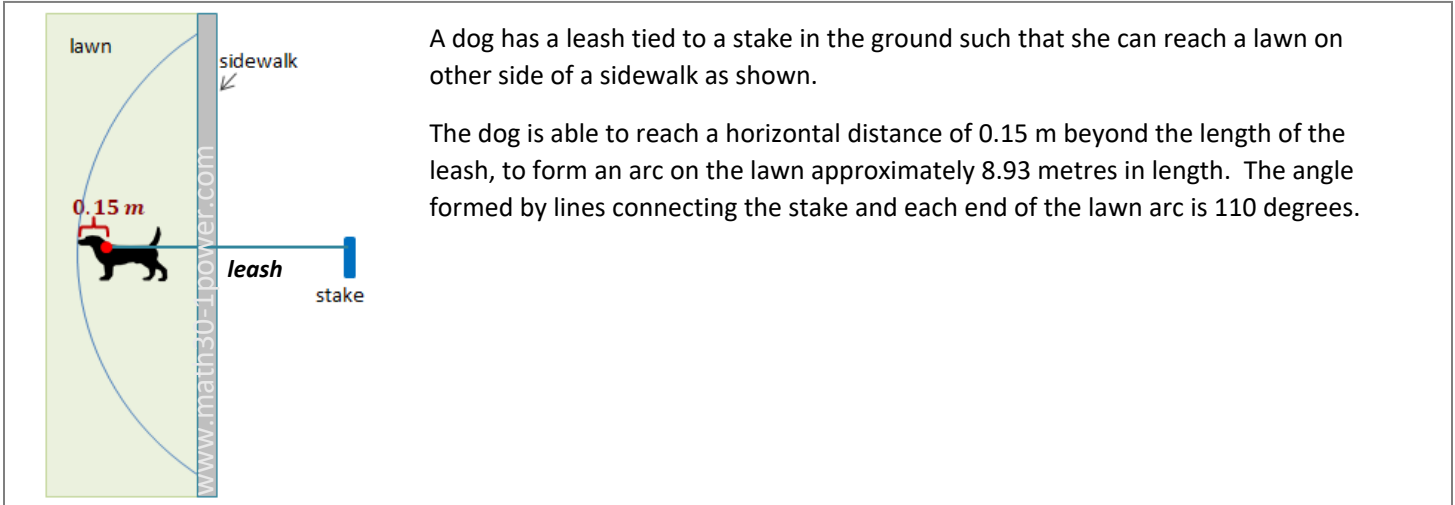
lawn

sidewalk

$0.15\ m$

leash

stake

www.math30-1power.com

A dog has a leash tied to a stake in the ground such that she can reach a lawn on other side of a sidewalk as shown.

The dog is able to reach a horizontal distance of 0.15 m beyond the length of the leash, to form an arc on the lawn approximately 8.93 metres in length. The angle formed by lines connecting the stake and each end of the lawn arc is 110 degrees.